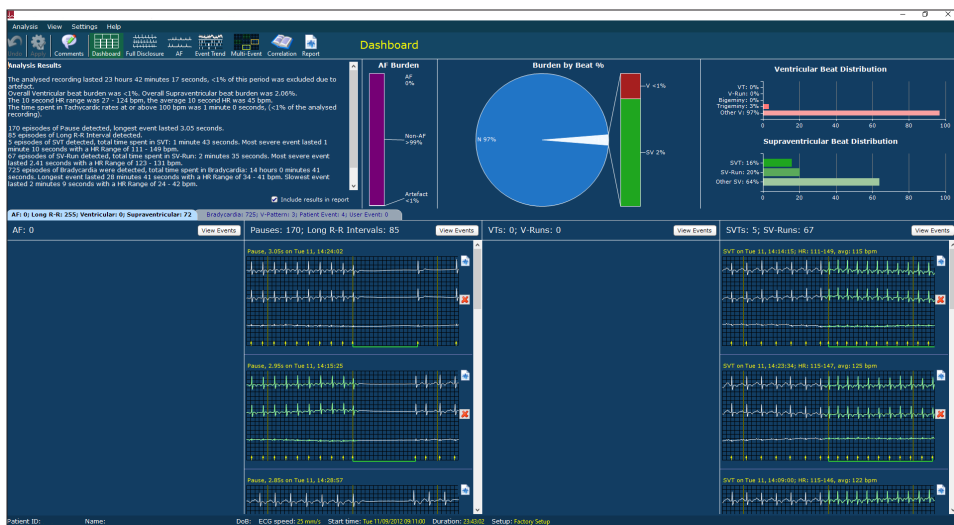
Analysis View Settings Help

Undo Apply Comments Dashboard Full Disclosure AF Event Trend Multi-Event Correlation Report

Dashboard

Analysis Results

The analysed recording lasted 23 hours 42 minutes 17 seconds, <1% of this period was excluded due to artefact.
Overall Ventricular beat burden was <1%. Overall Supraventricular beat burden was 2.06%.
The 10 second HR range was 27 - 124 bpm, the average 10 second HR was 45 bpm.
The time spent in Tachycardic rates at or above 100 bpm was 1 minute 0 seconds, (<1% of the analysed recording).

170 episodes of Pause detected, longest event lasted 3.05 seconds.
85 episodes of Long R-R Interval detected.
5 episodes of SVT detected, total time spent in SVT: 1 minute 43 seconds. Most severe event lasted 1 minute 10 seconds with a HR Range of 111 - 149 bpm.
67 episodes of SV-Run detected, total time spent in SV-Run: 2 minutes 35 seconds. Most severe event lasted 2.41 seconds with a HR Range of 123 - 131 bpm.
725 episodes of Bradycardia were detected, total time spent in Bradycardia: 14 hours 0 minutes 41 seconds. Longest event lasted 28 minutes 41 seconds with a HR Range of 34 - 41 bpm. Slowest event lasted 2 minutes 9 seconds with a HR Range of 24 - 42 bpm.

AF Burden
AF 0%
Non-AF >99%
Artefact <1%

Include results in report

Burden by Beat %
N 97%
V <1%
SV 2%

Ventricular Beat Distribution
VT: 0%
V-Run: 0%
Bigeminy: 0%
Trigeminy: 3%
Other V: 97%
0 20 40 60 80 100

Supraventricular Beat Distribution
SVT: 16%
SV-Run: 20%
Other SV: 64%
0 20 40 60 80 100

AF: 0; Long R-R: 255; Ventricular: 0; Supraventricular: 72 | Bradycardia: 725; V-Pattern: 3; Patient Event: 4; User Event: 0

AF: 0 View Events
Pauses: 170; Long R-R Intervals: 85 View Events
VTs: 0; V-Runs: 0 View Events
SVTs: 5; SV-Runs: 67 View Events

Pause, 3.05s on Tue 11, 14:24:02
Pause, 2.95s on Tue 11, 14:15:25
Pause, 2.85s on Tue 11, 14:28:57

SVT on Tue 11, 14:14:15; HR: 111-149, avg: 115 bpm
SVT on Tue 11, 14:23:34; HR: 115-147, avg: 125 bpm
SVT on Tue 11, 14:09:00; HR: 115-146, avg: 122 bpm

Patient ID: Name: DoB: ECG speed: 25 mm/s Start time: Tue 11/09/2012 09:11:00 Duration: 23:43:02 Setup: Factory Setup